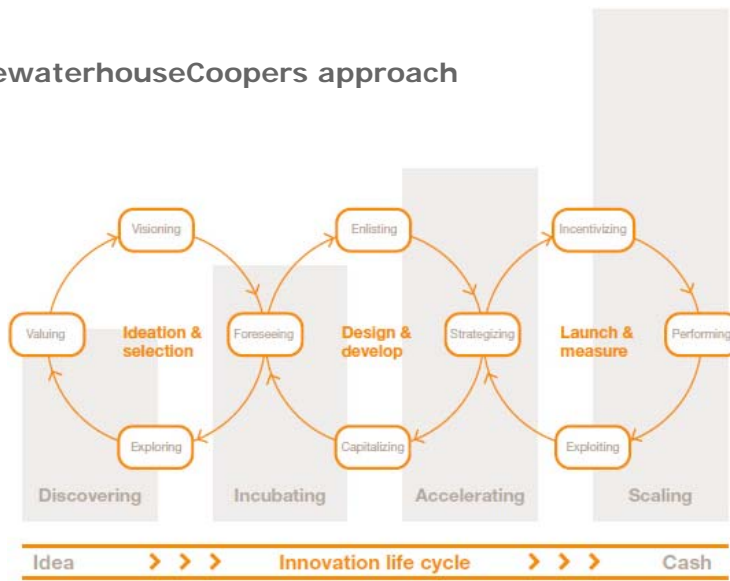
ewaterhouseCoopers approach

Visioning

Enlisting

Incentivizing

Valuing

Ideation & selection

Foreseeing

Design & develop

Strategizing

Launch & measure

Performing

Exploring

Capitalizing

Exploiting

Discovering

Incubating

Accelerating

Scaling

Idea > > > Innovation life cycle > > > Cash